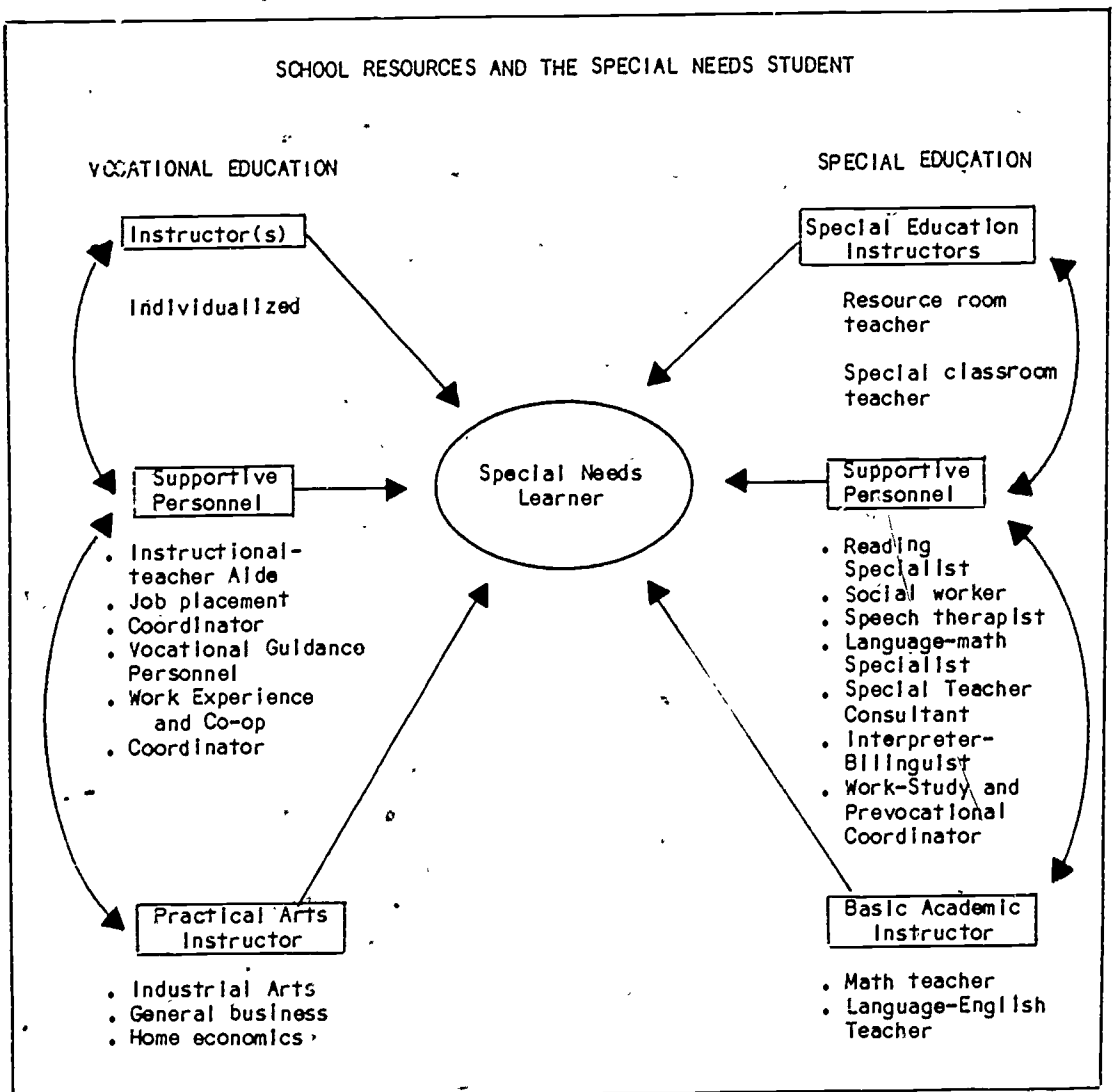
SCHOOL RESOURCES AND THE SPECIAL NEEDS STUDENT

VOCATIONAL EDUCATION

SPECIAL EDUCATION

Instructor(s)

Individualized

Special Education Instructors

Resource room teacher

Special classroom teacher

Special Needs Learner

Supportive Personnel

• Instructional-teacher Aide
• Job placement
• Coordinator
• Vocational Guidance Personnel
• Work Experience and Co-op
• Coordinator

Supportive Personnel

• Reading Specialist
• Social worker
• Speech therapist
• Language-math Specialist
• Special Teacher Consultant
• Interpreter-Bilinguist
• Work-Study and Prevocational Coordinator

Practical Arts Instructor

• Industrial Arts
• General business
• Home economics

Basic Academic Instructor

• Math teacher
• Language-English Teacher